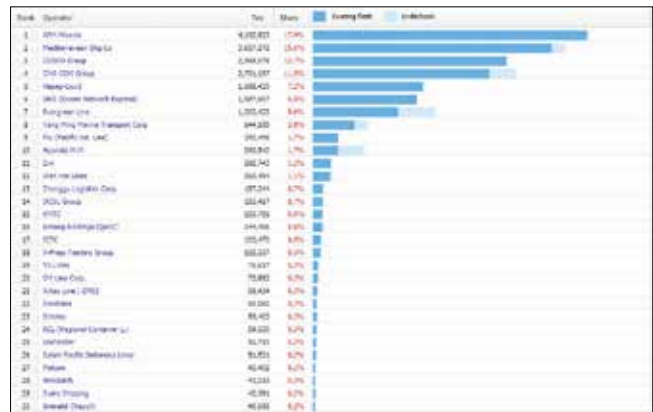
| Rank | Operator | Teu | Share | Existing fleet / Orderbook |
|---|---|---|---|---|
| 1 | APM-Maersk | 4,092,833 | 17.9% | |
| 2 | Mediterranean Shg Co | 3,637,272 | 15.6% | |
| 3 | COSCO Group | 2,964,074 | 12.7% | |
| 4 | CMA CGM Group | 2,751,257 | 11.8% | |
| 5 | Hapag-Lloyd | 1,698,420 | 7.2% | |
| 6 | ONE (Ocean Network Express) | 1,587,607 | 6.8% | |
| 7 | Evergreen Line | 1,333,425 | 5.8% | |
| 8 | Yang Ming Marine Transport Corp. | 644,900 | 2.8% | |
| 9 | PIL (Pacific Int. Line) | 390,496 | 1.7% | |
| 10 | Hyundai M.M. | 390,843 | 1.7% | |
| 11 | Zim | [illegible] | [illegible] | |
| 12 | Wan Hai Lines | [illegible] | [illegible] | |
| 13 | Zhonggu Logistics Corp. | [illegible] | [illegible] | |
| 14 | IRISL Group | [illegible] | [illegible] | |
| 15 | KMTC | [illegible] | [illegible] | |
| 16 | Antong Holdings (QASC) | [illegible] | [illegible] | |
| 17 | SITC | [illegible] | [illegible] | |
| 18 | X-Press Feeders Group | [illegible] | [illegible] | |
| 19 | TS Lines | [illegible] | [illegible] | |
| 20 | SM Line Corp. | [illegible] | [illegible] | |
| 21 | Arkas Line / EMES | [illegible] | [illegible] | |
| 22 | Unifeeder | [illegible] | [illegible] | |
| 23 | Emirates | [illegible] | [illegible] | |
| 24 | RCL (Regional Container L) | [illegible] | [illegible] | |
| 25 | Seaboard | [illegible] | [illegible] | |
| 26 | Salam Pacific Indonesia Lines | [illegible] | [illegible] | |
| 27 | Matson | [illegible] | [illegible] | |
| 28 | Wan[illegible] | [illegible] | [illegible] | |
| 29 | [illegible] Shipping | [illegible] | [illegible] | |
| 30 | Emirald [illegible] | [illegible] | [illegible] | |